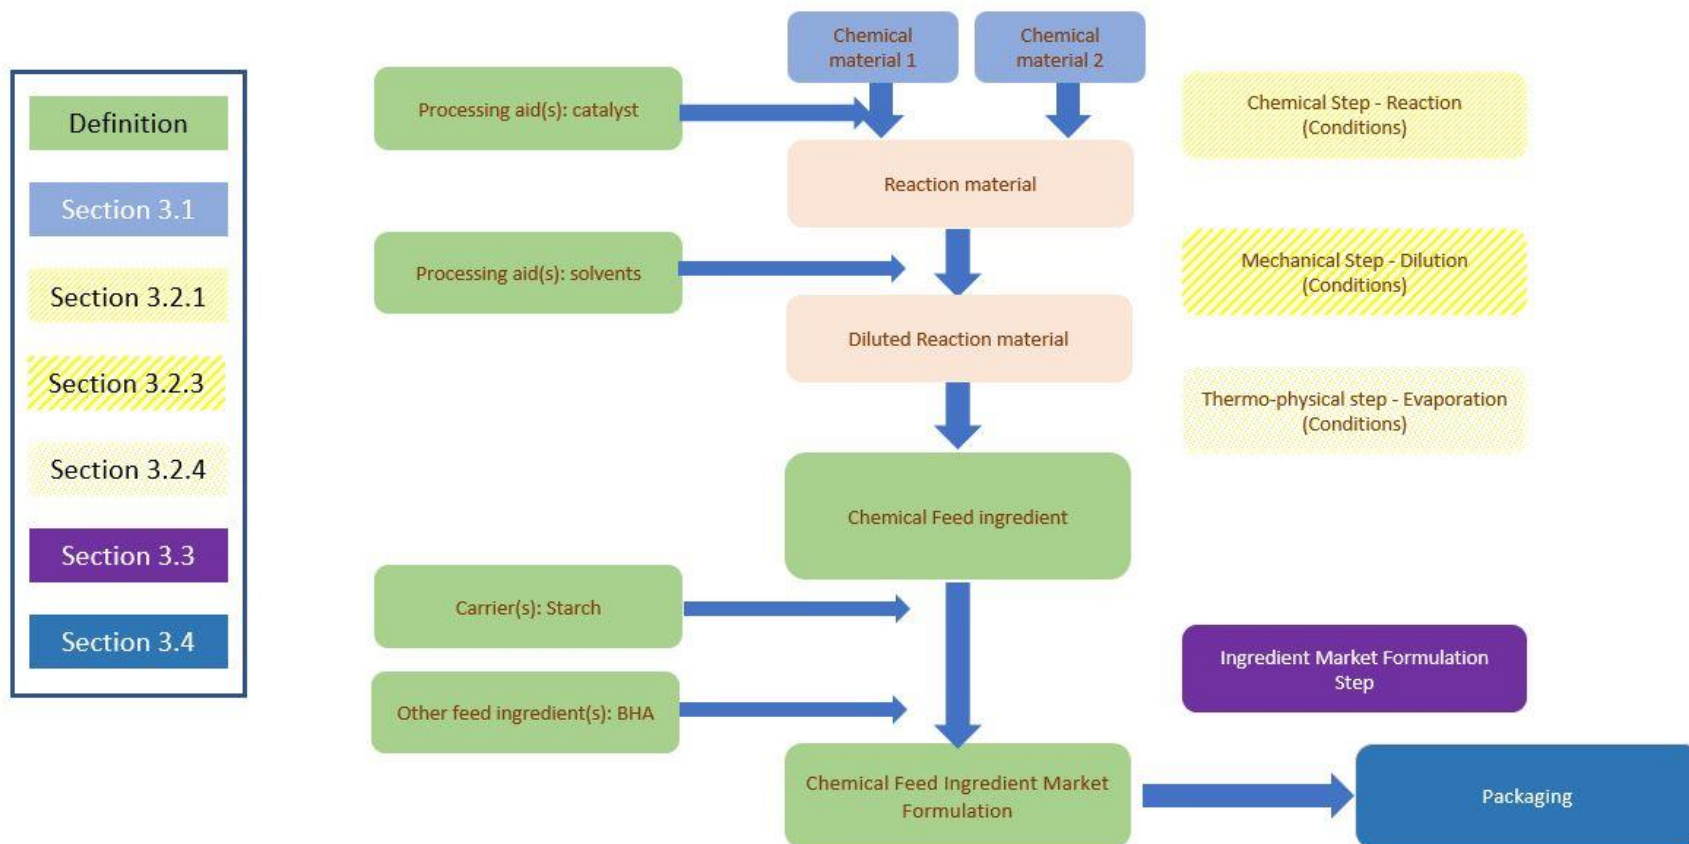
Definition

Section 3.1

Section 3.2.1

Section 3.2.3

Section 3.2.4

Section 3.3

Section 3.4

Chemical material 1

Chemical material 2

Processing aid(s): catalyst

Chemical Step - Reaction (Conditions)

Reaction material

Processing aid(s): solvents

Mechanical Step - Dilution (Conditions)

Diluted Reaction material

Thermo-physical step - Evaporation (Conditions)

Chemical Feed ingredient

Carrier(s): Starch

Ingredient Market Formulation Step

Other feed ingredient(s): BHA

Chemical Feed Ingredient Market Formulation

Packaging